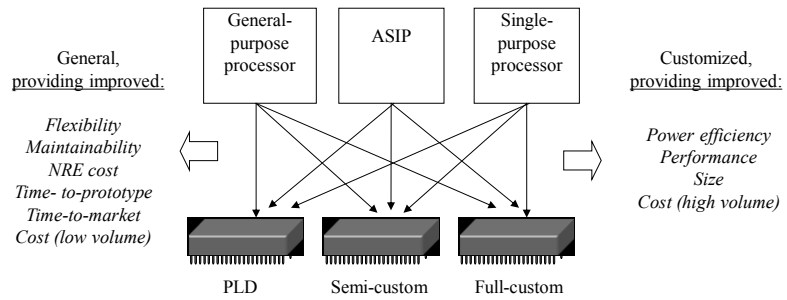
General-purpose processor

ASIP

Single-purpose processor

General, providing improved:

Flexibility
Maintainability
NRE cost
Time- to-prototype
Time-to-market
Cost (low volume)

Customized, providing improved:

Power efficiency
Performance
Size
Cost (high volume)

PLD

Semi-custom

Full-custom